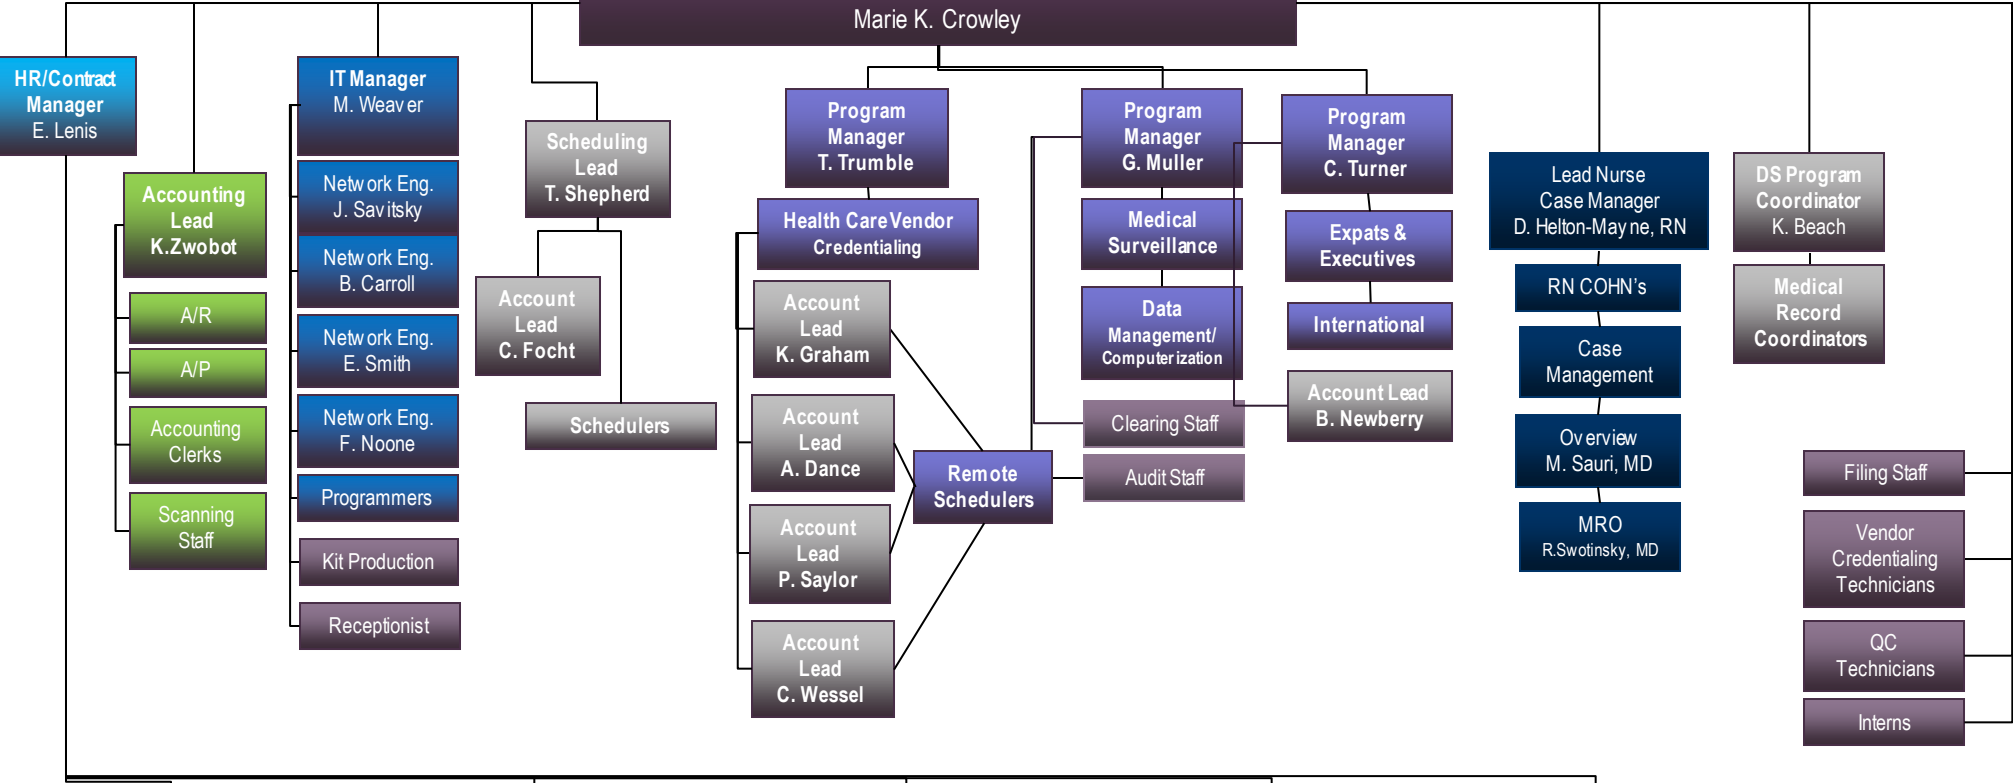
Marie K. Crowley

HR/Contract Manager
E. Lenis

Accounting Lead
K.Zwobot

A/R

A/P

Accounting Clerks

Scanning Staff

IT Manager
M. Weaver

Network Eng.
J. Savitsky

Network Eng.
B. Carroll

Network Eng.
E. Smith

Network Eng.
F. Noone

Programmers

Kit Production

Receptionist

Scheduling Lead
T. Shepherd

Account Lead
C. Focht

Schedulers

Program Manager
T. Trumble

Health Care Vendor Credentialing

Account Lead
K. Graham

Account Lead
A. Dance

Account Lead
P. Saylor

Account Lead
C. Wessel

Remote Schedulers

Program Manager
G. Muller

Medical Surveillance

Data Management/ Computerization

Clearing Staff

Audit Staff

Program Manager
C. Turner

Expats & Executives

International

Account Lead
B. Newberry

Lead Nurse Case Manager
D. Helton-Mayne, RN

RN COHN's

Case Management

Overview
M. Sauri, MD

MRO
R.Swotinsky, MD

DS Program Coordinator
K. Beach

Medical Record Coordinators

Filing Staff

Vendor Credentialing Technicians

QC Technicians

Interns